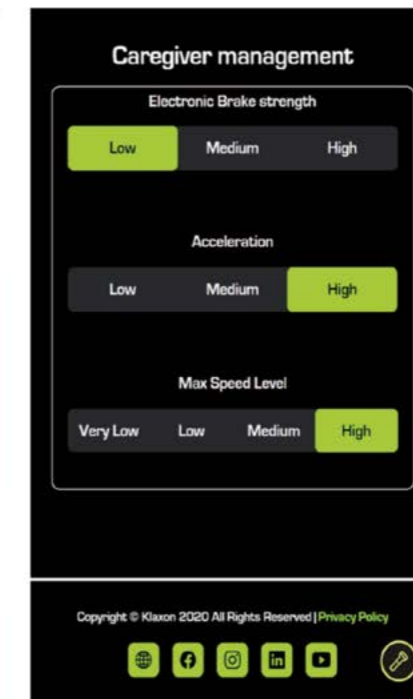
Caregiver management

Electronic Brake strength

| Low | Medium | High |
|---|---|---|

Acceleration

| Low | Medium | High |
|---|---|---|

Max Speed Level

| Very Low | Low | Medium | High |
|---|---|---|---|

Copyright © Klaxon 2020 All Rights Reserved | Privacy Policy